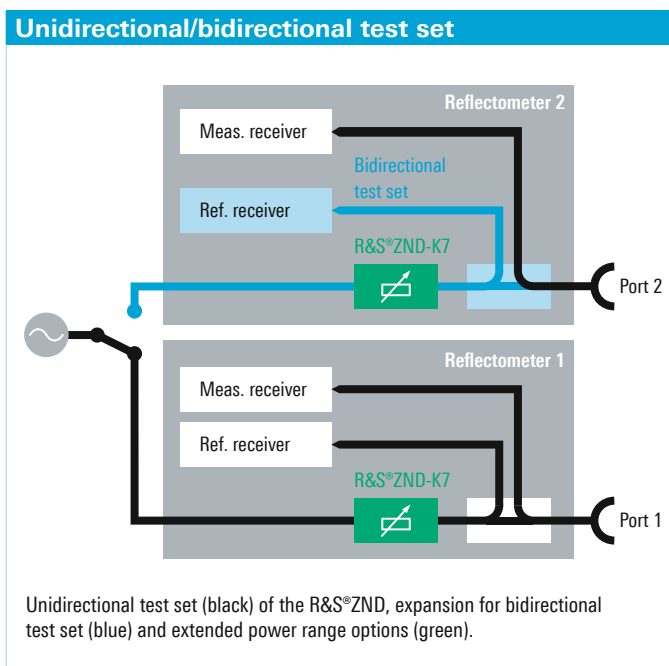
Unidirectional/bidirectional test set

Reflectometer 2

Meas. receiver

Bidirectional test set

Ref. receiver

R&S®ZND-K7

Port 2

Reflectometer 1

Meas. receiver

Ref. receiver

R&S®ZND-K7

Port 1

Unidirectional test set (black) of the R&S®ZND, expansion for bidirectional test set (blue) and extended power range options (green).